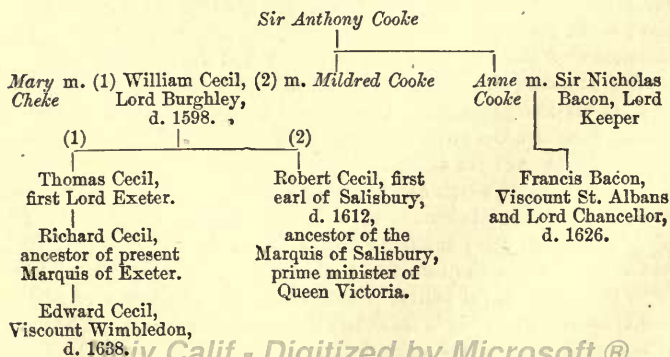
Sir Anthony Cooke

Mary Cheke m. (1) William Cecil, Lord Burghley, d. 1598. (2) m. Mildred Cooke

Anne Cooke m. Sir Nicholas Bacon, Lord Keeper

(1)

(2)

Thomas Cecil, first Lord Exeter.

Richard Cecil, ancestor of present Marquis of Exeter.

Edward Cecil, Viscount Wimbledon, d. 1638.

Robert Cecil, first earl of Salisbury, d. 1612, ancestor of the Marquis of Salisbury, prime minister of Queen Victoria.

Francis Bacon, Viscount St. Albans and Lord Chancellor, d. 1626.

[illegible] Calif - Digitized by Microsoft ®